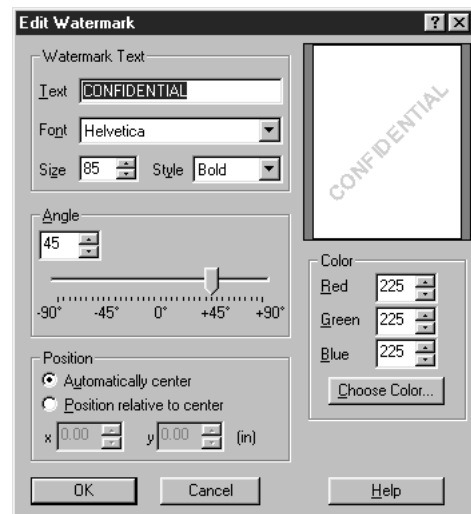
Edit Watermark

?

Watermark Text

Text CONFIDENTIAL

Font Helvetica

Size 85 Style Bold

CONFIDENTIAL

Angle

45

-90° -45° 0° +45° +90°

Color

Red 225

Green 225

Blue 225

Choose Color...

Position

Automatically center

Position relative to center

x 0.00 y 0.00 (in)

OK

Cancel

Help